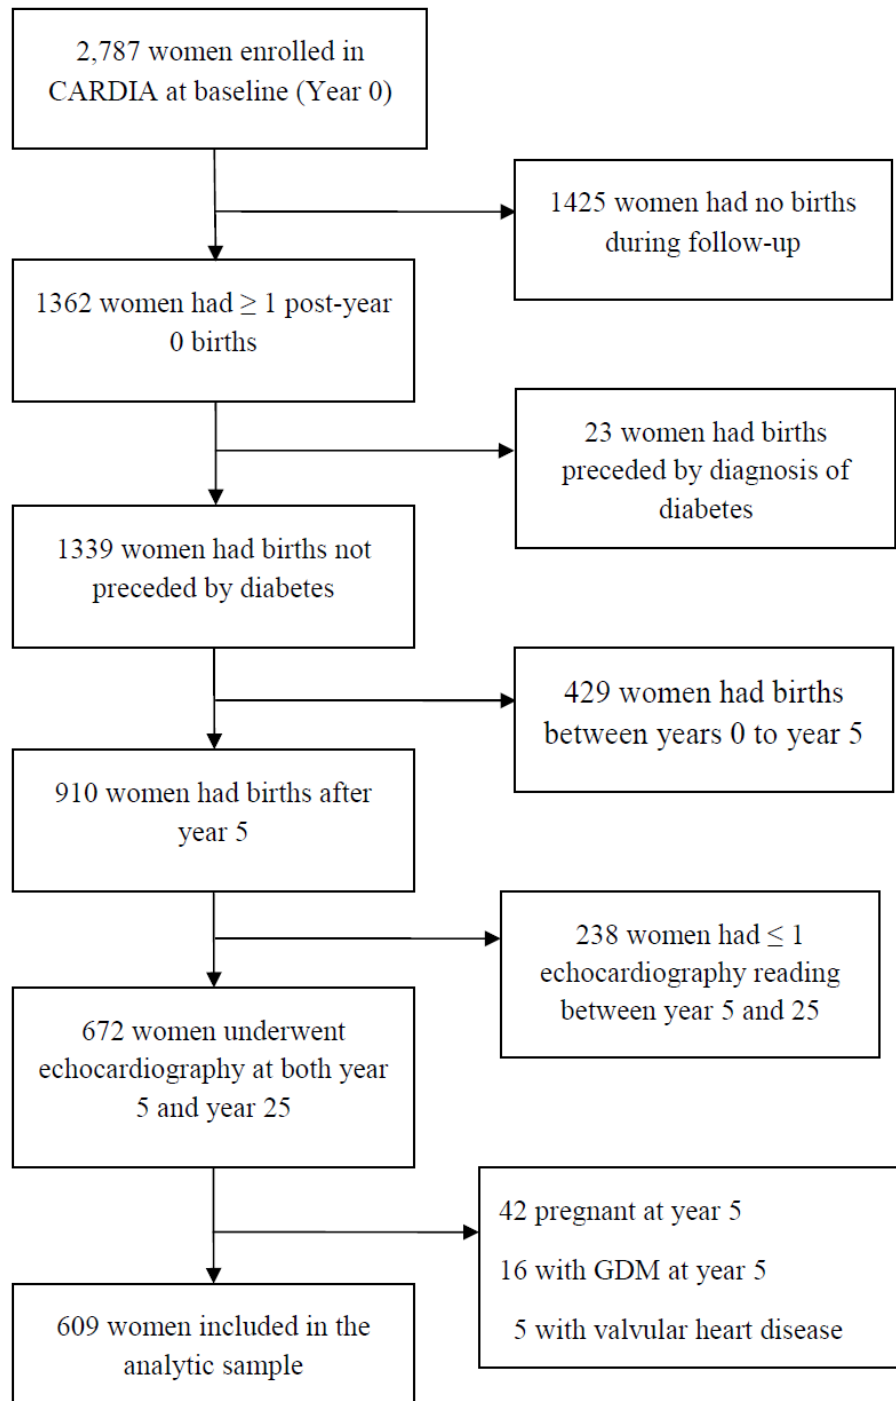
2,787 women enrolled in CARDIA at baseline (Year 0)

1425 women had no births during follow-up

1362 women had ≥ 1 post-year 0 births

23 women had births preceded by diagnosis of diabetes

1339 women had births not preceded by diabetes

429 women had births between years 0 to year 5

910 women had births after year 5

238 women had ≤ 1 echocardiography reading between year 5 and 25

672 women underwent echocardiography at both year 5 and year 25

42 pregnant at year 5

16 with GDM at year 5

5 with valvular heart disease

609 women included in the analytic sample